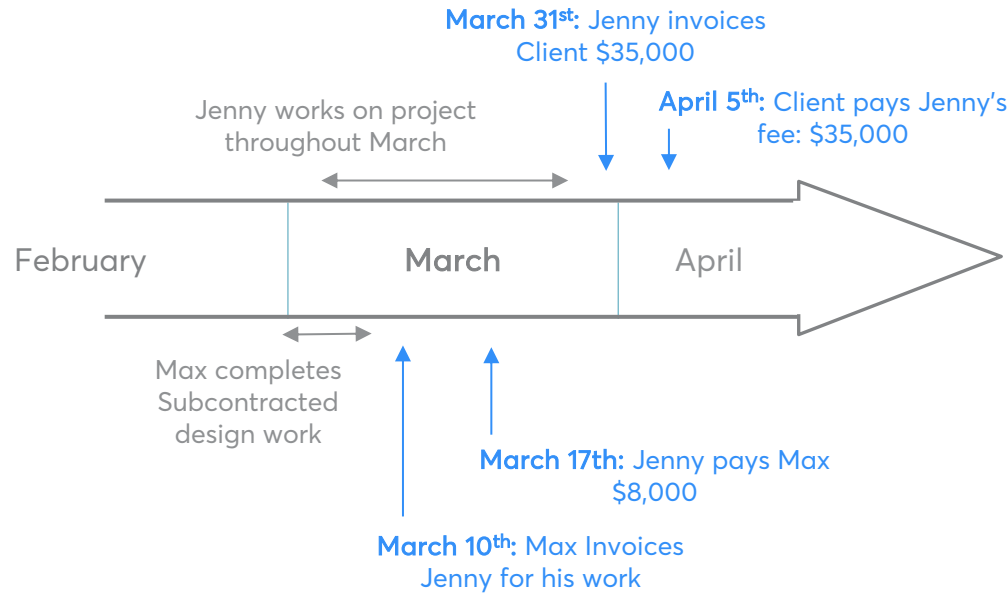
March 31$^{st}$: Jenny invoices Client \$35,000

Jenny works on project throughout March

April 5$^{th}$: Client pays Jenny's fee: \$35,000

February

March

April

Max completes Subcontracted design work

March 17th: Jenny pays Max \$8,000

March 10$^{th}$: Max Invoices Jenny for his work